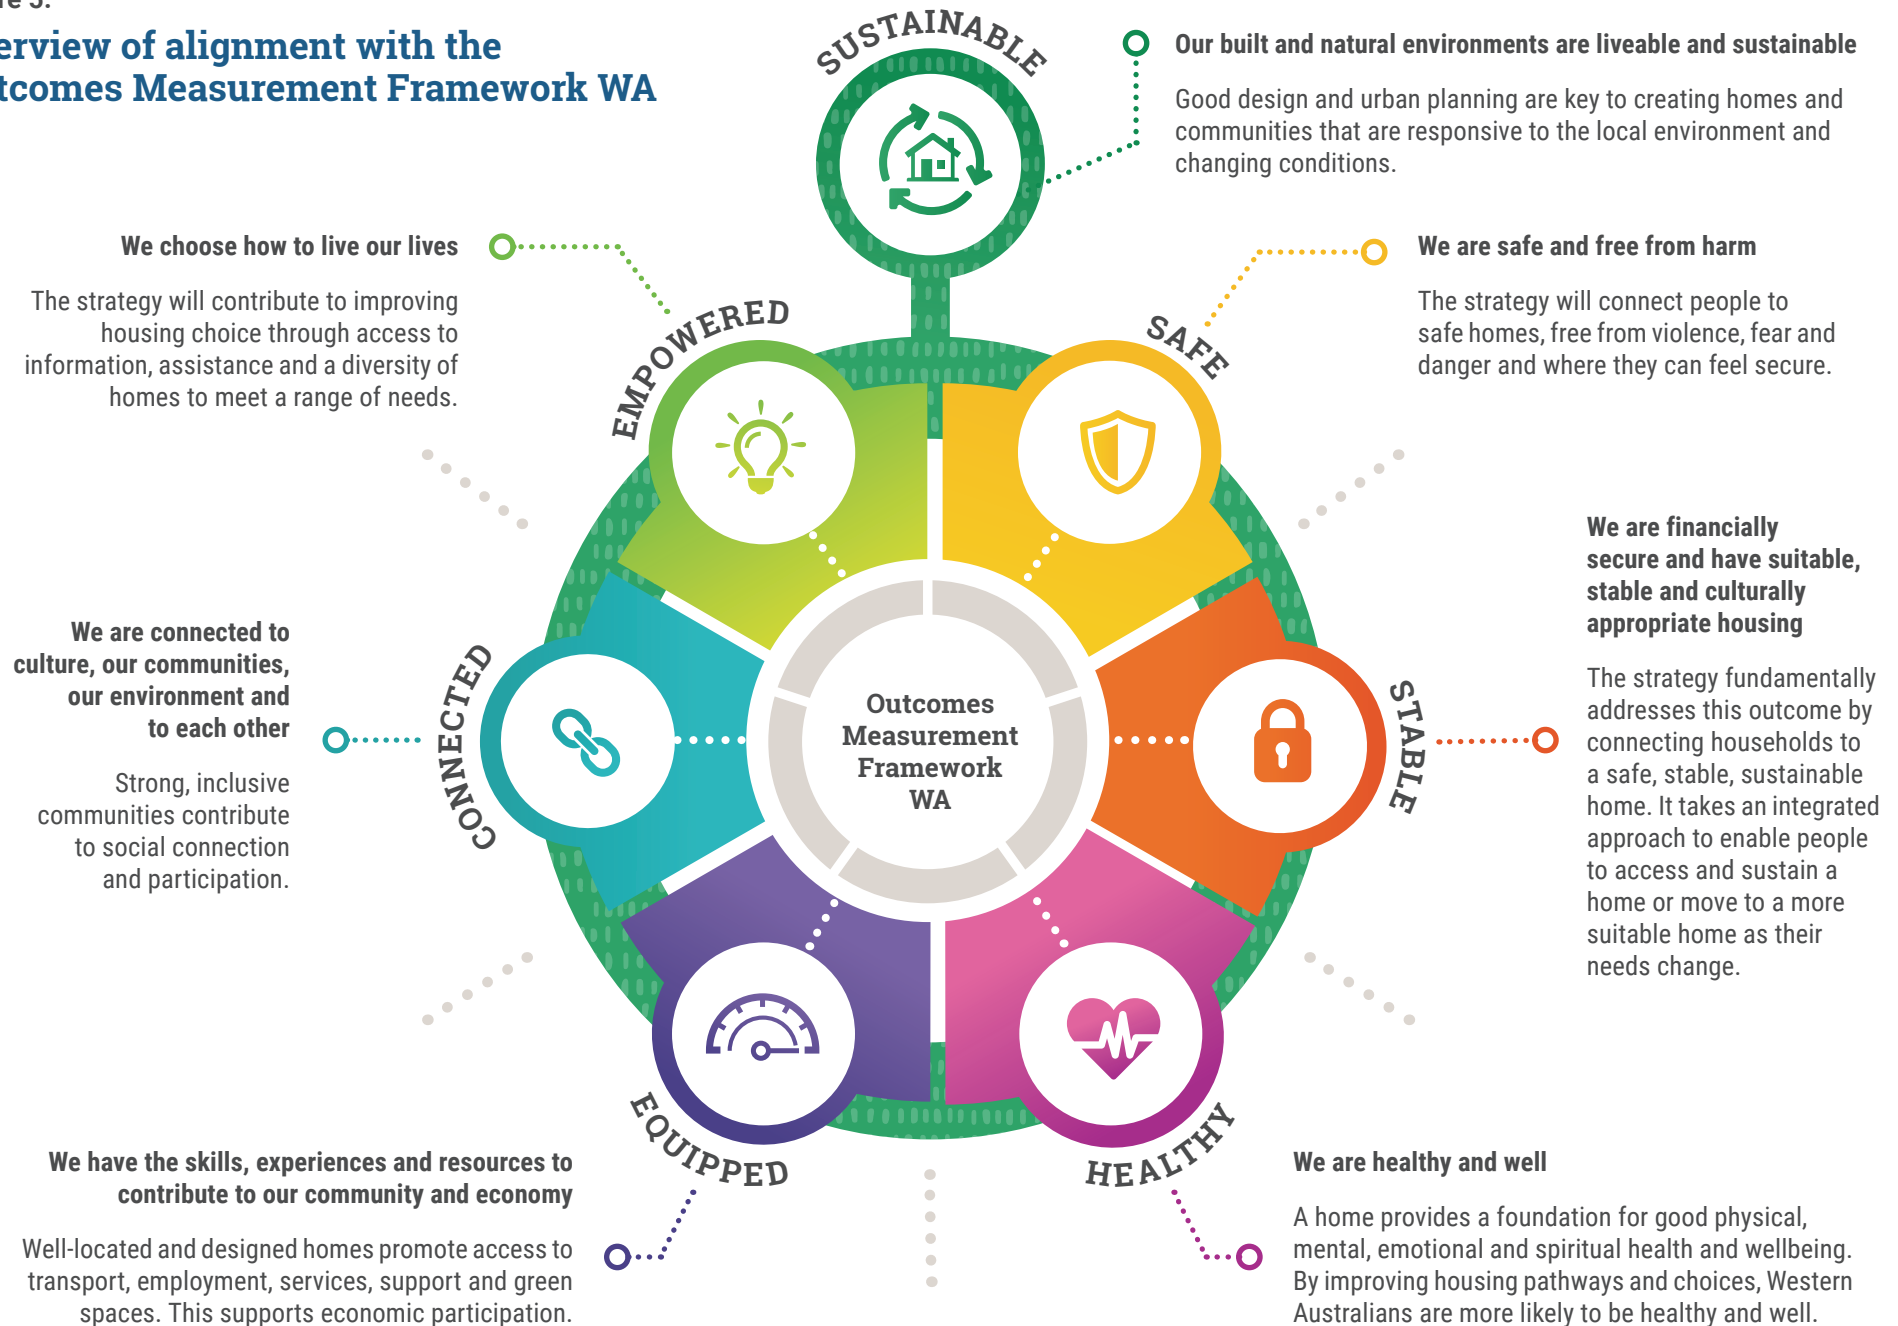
re 5.
erview of alignment with the
tcomes Measurement Framework WA

SUSTAINABLE

Our built and natural environments are liveable and sustainable

Good design and urban planning are key to creating homes and communities that are responsive to the local environment and changing conditions.

We choose how to live our lives

The strategy will contribute to improving housing choice through access to information, assistance and a diversity of homes to meet a range of needs.

EMPOWERED

SAFE

We are safe and free from harm

The strategy will connect people to safe homes, free from violence, fear and danger and where they can feel secure.

We are financially secure and have suitable, stable and culturally appropriate housing

The strategy fundamentally addresses this outcome by connecting households to a safe, stable, sustainable home. It takes an integrated approach to enable people to access and sustain a home or move to a more suitable home as their needs change.

We are connected to culture, our communities, our environment and to each other

Strong, inclusive communities contribute to social connection and participation.

CONNECTED

Outcomes Measurement Framework WA

STABLE

EQUIPPED

HEALTHY

We have the skills, experiences and resources to contribute to our community and economy

Well-located and designed homes promote access to transport, employment, services, support and green spaces. This supports economic participation.

We are healthy and well

A home provides a foundation for good physical, mental, emotional and spiritual health and wellbeing. By improving housing pathways and choices, Western Australians are more likely to be healthy and well.